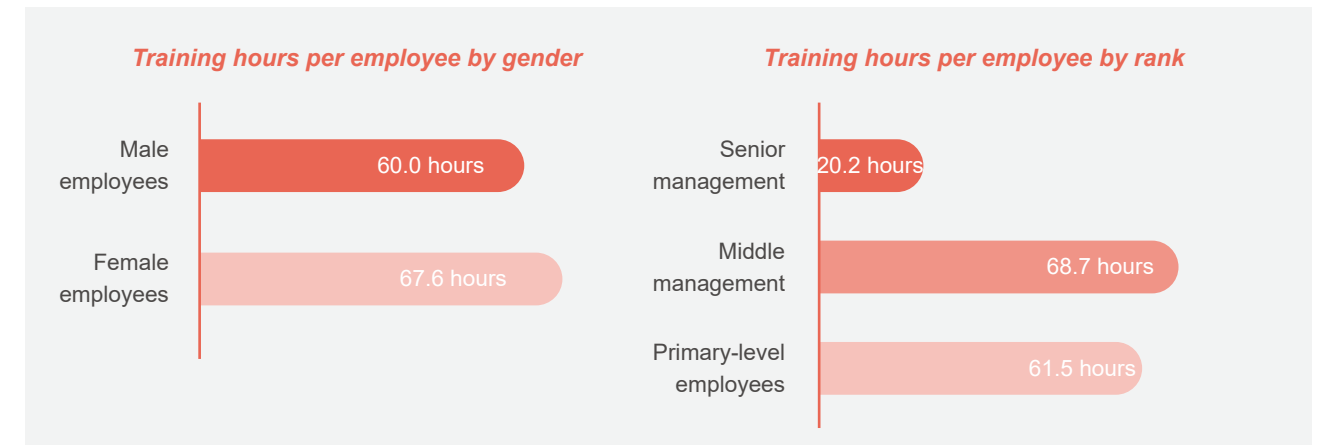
Training hours per employee by gender

Male employees 60.0 hours

Female employees 67.6 hours

Training hours per employee by rank

Senior management 20.2 hours

Middle management 68.7 hours

Primary-level employees 61.5 hours